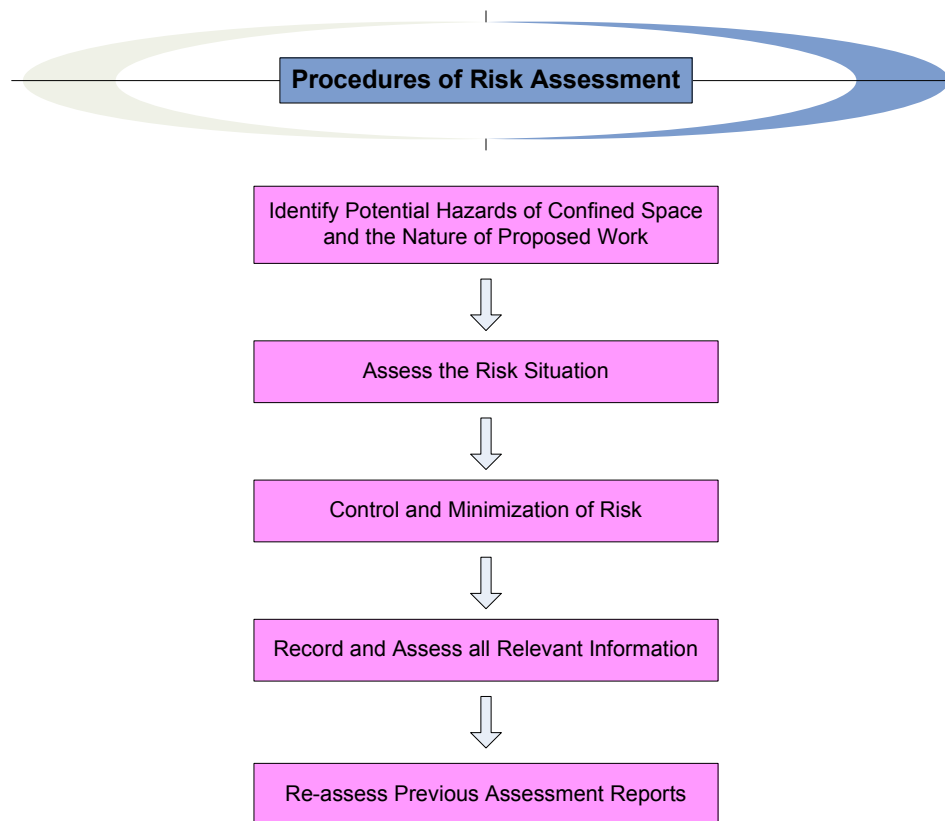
Procedures of Risk Assessment

Identify Potential Hazards of Confined Space and the Nature of Proposed Work

Assess the Risk Situation

Control and Minimization of Risk

Record and Assess all Relevant Information

Re-assess Previous Assessment Reports